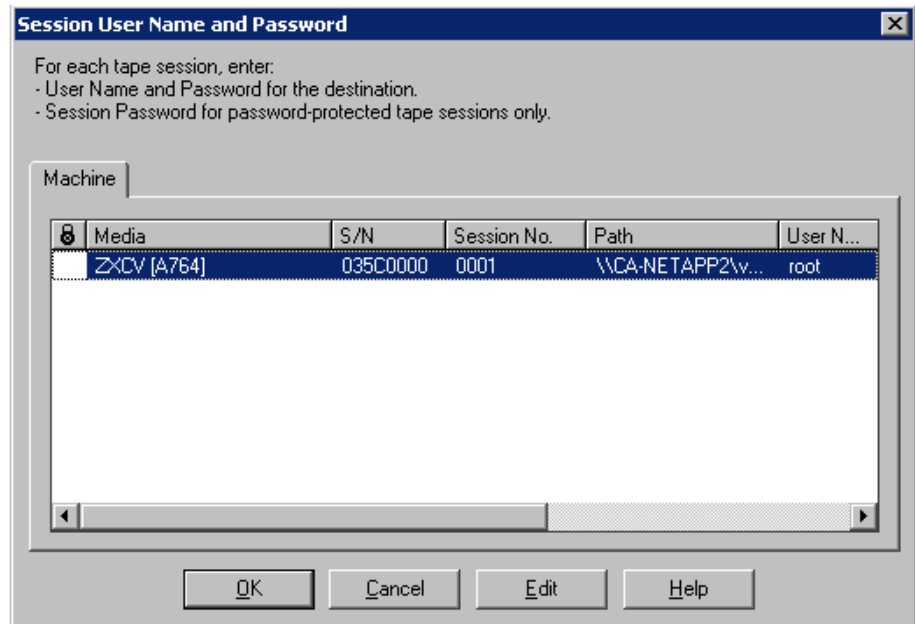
Session User Name and Password

For each tape session, enter:
- User Name and Password for the destination.
- Session Password for password-protected tape sessions only.

Machine

| | Media | S/N | Session No. | Path | User N... |
|---|---|---|---|---|---|
| | ZXCV [A764] | 035C0000 | 0001 | \\CA-NETAPP2\v... | root |

OK Cancel Edit Help